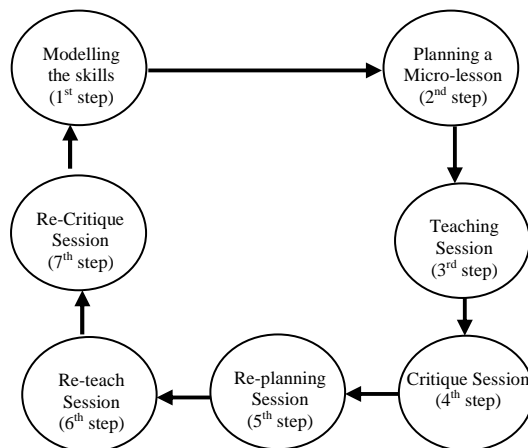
Modelling the skills (1$^{st}$ step)

Planning a Micro-lesson (2$^{nd}$ step)

Teaching Session (3$^{rd}$ step)

Critique Session (4$^{th}$ step)

Re-planning Session (5$^{th}$ step)

Re-teach Session (6$^{th}$ step)

Re-Critique Session (7$^{th}$ step)